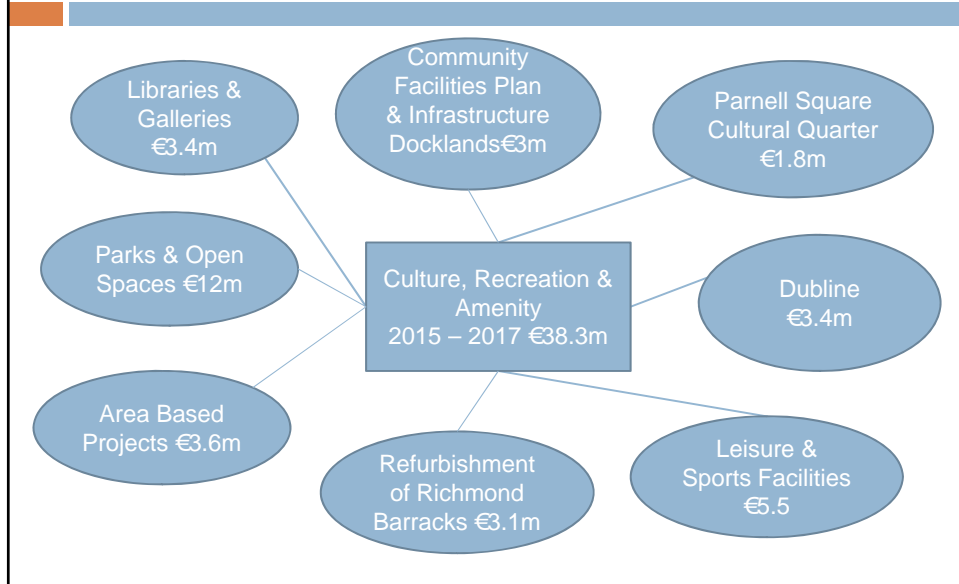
Libraries & Galleries €3.4m

Community Facilities Plan & Infrastructure Docklands€3m

Parnell Square Cultural Quarter €1.8m

Parks & Open Spaces €12m

Culture, Recreation & Amenity 2015 – 2017 €38.3m

Dubline €3.4m

Area Based Projects €3.6m

Refurbishment of Richmond Barracks €3.1m

Leisure & Sports Facilities €5.5